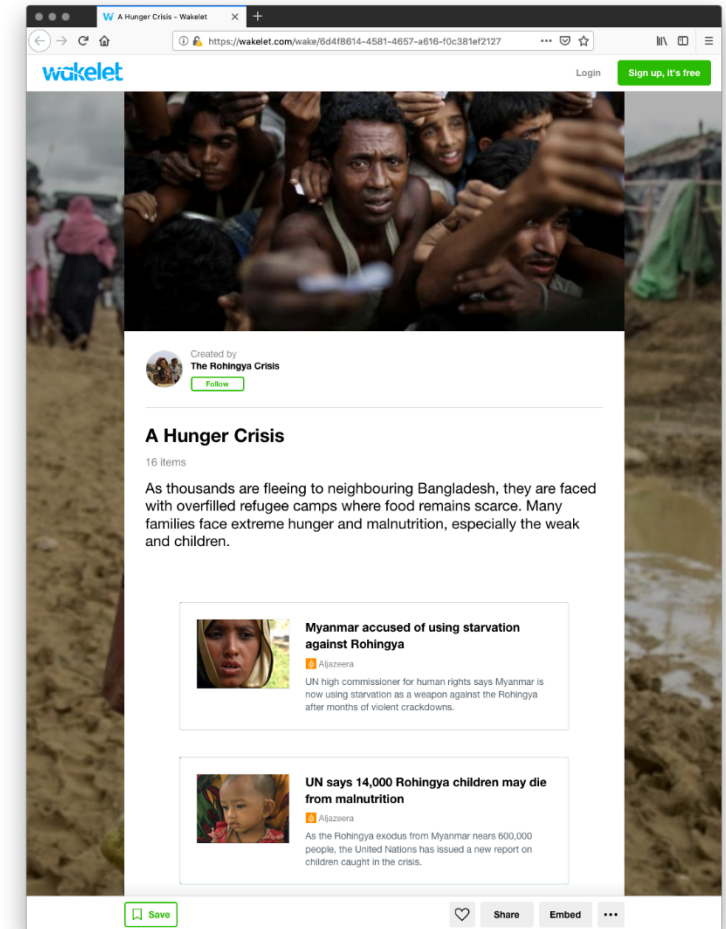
A Hunger Crisis - Wakelet

https://wakelet.com/wake/6d4f8614-4581-4657-a616-f0c381ef2127

wakelet

Login

Sign up, it's free

Created by
The Rohingya Crisis
Follow

A Hunger Crisis

16 items

As thousands are fleeing to neighbouring Bangladesh, they are faced with overfilled refugee camps where food remains scarce. Many families face extreme hunger and malnutrition, especially the weak and children.

Myanmar accused of using starvation against Rohingya

Aljazeera

UN high commissioner for human rights says Myanmar is now using starvation as a weapon against the Rohingya after months of violent crackdowns.

UN says 14,000 Rohingya children may die from malnutrition

Aljazeera

As the Rohingya exodus from Myanmar nears 600,000 people, the United Nations has issued a new report on children caught in the crisis.

Save

Share

Embed